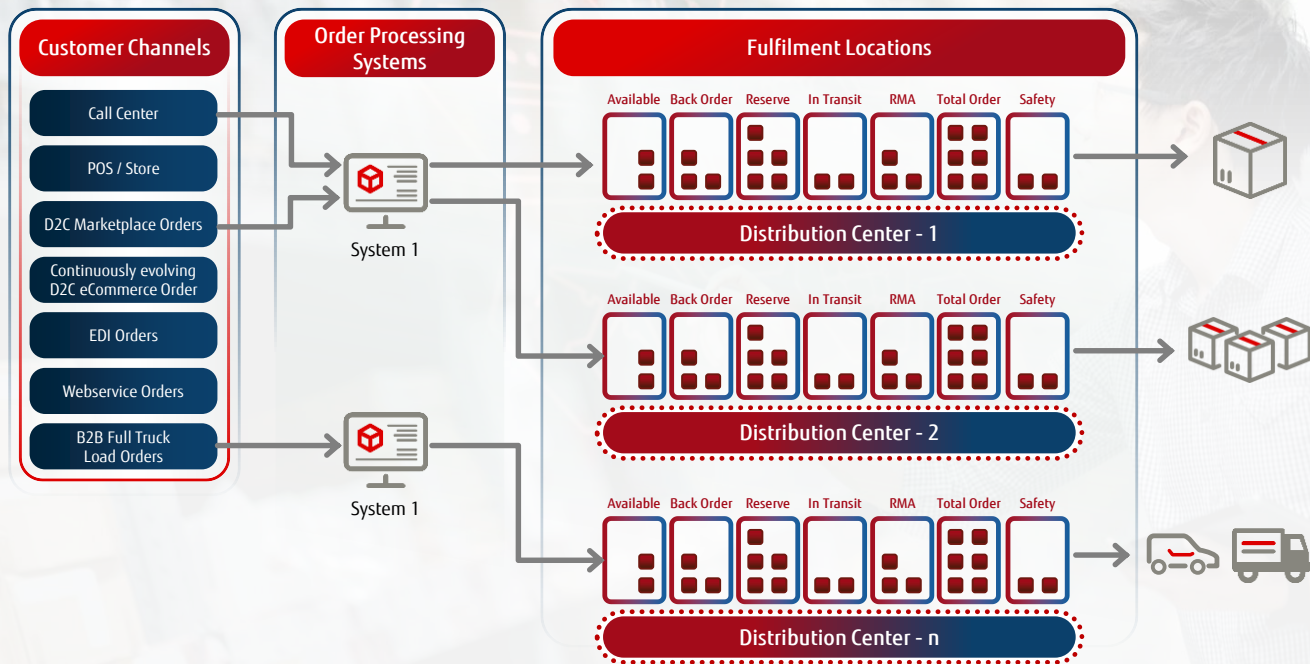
Customer Channels

Call Center

POS / Store

D2C Marketplace Orders

Continuously evolving D2C eCommerce Order

EDI Orders

Webservice Orders

B2B Full Truck Load Orders

Order Processing Systems

System 1

System 1

Fulfilment Locations

Available Back Order Reserve In Transit RMA Total Order Safety

Distribution Center - 1

Available Back Order Reserve In Transit RMA Total Order Safety

Distribution Center - 2

Available Back Order Reserve In Transit RMA Total Order Safety

Distribution Center - n